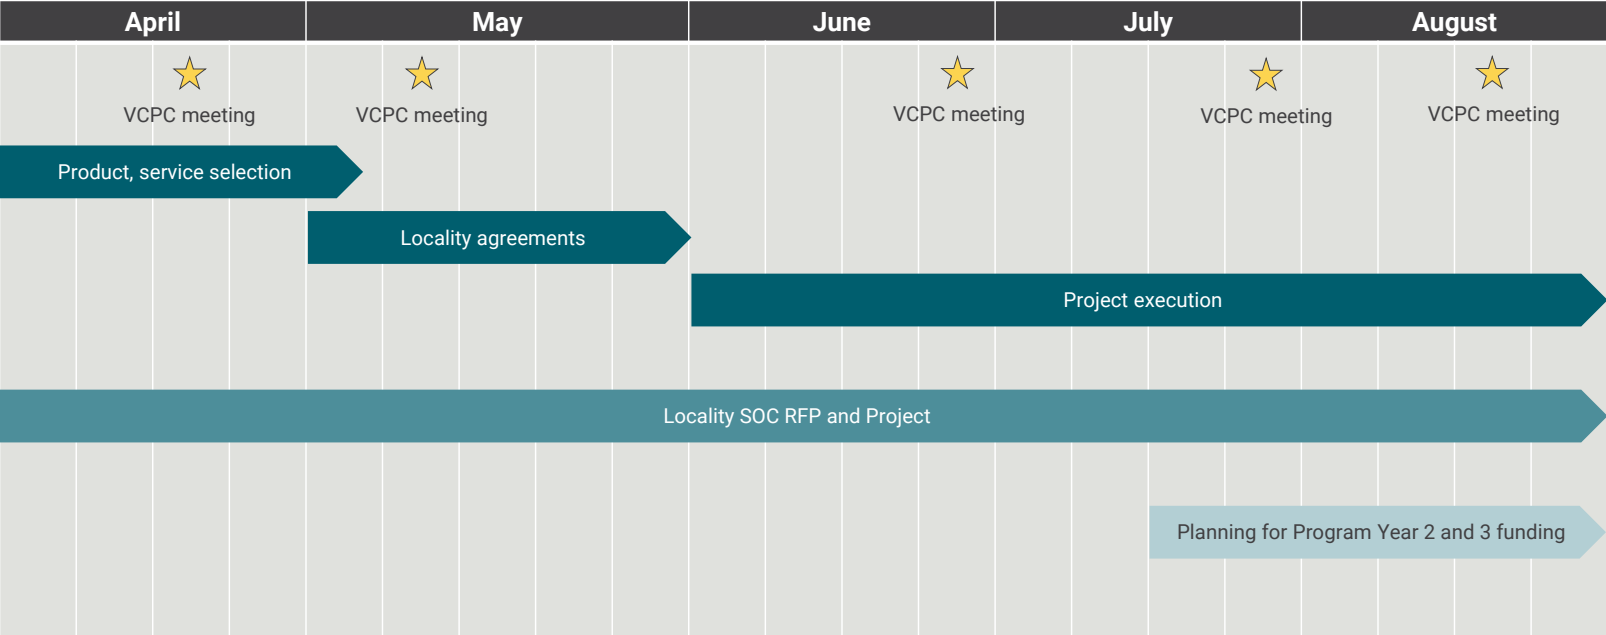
| April | May | June | July | August |
|---|---|---|---|---|

VCPC meeting

VCPC meeting

VCPC meeting

VCPC meeting

VCPC meeting

Product, service selection

Locality agreements

Project execution

Locality SOC RFP and Project

Planning for Program Year 2 and 3 funding